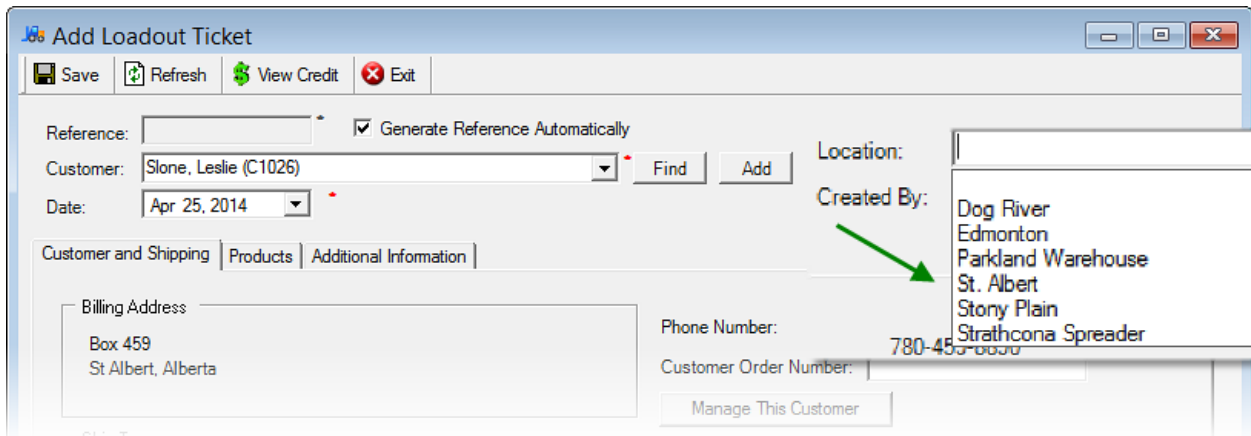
Add Loadout Ticket

Save | Refresh | View Credit | Exit

Reference: *
Generate Reference Automatically
Customer: Slone, Leslie (C1026) * Find Add
Date: Apr 25, 2014 *

Location:
Created By:

Dog River
Edmonton
Parkland Warehouse
St. Albert
Stony Plain
Strathcona Spreader

Customer and Shipping | Products | Additional Information

Billing Address
Box 459
St Albert, Alberta

Phone Number: 780-45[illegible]
Customer Order Number:
Manage This Customer